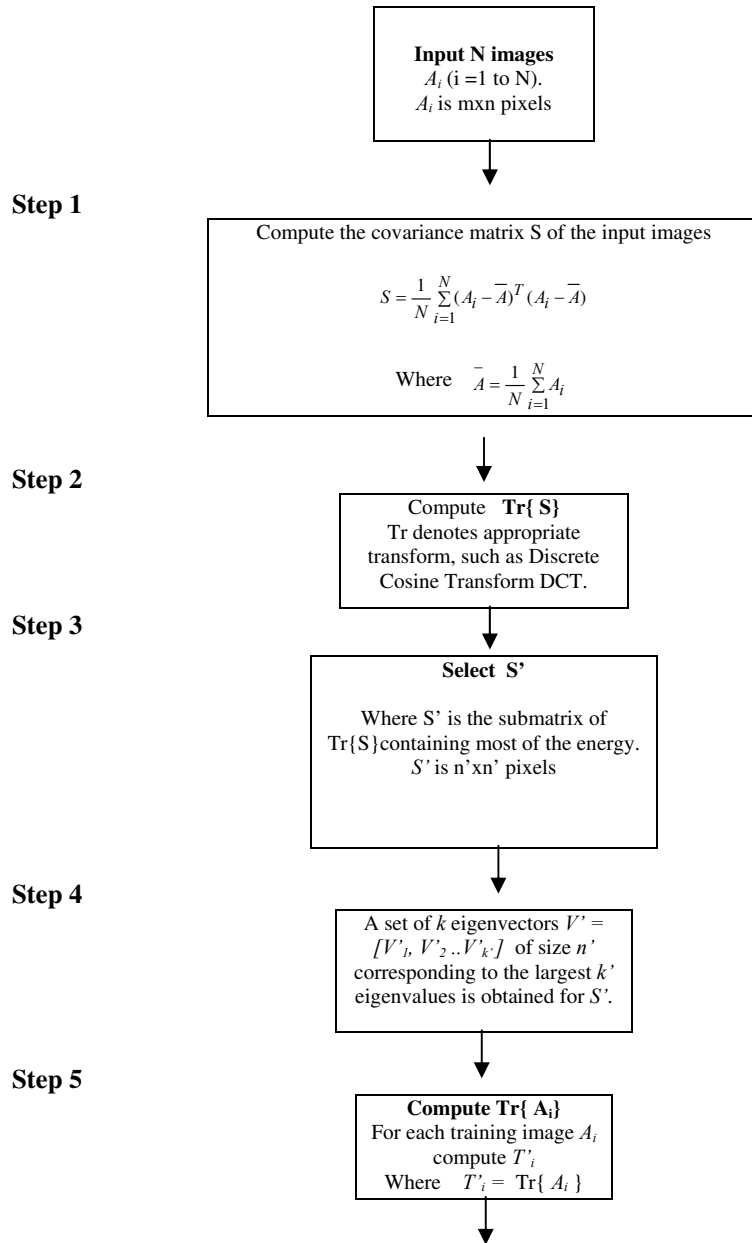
**Input N images**
$A_i$ (i =1 to N).
$A_i$ is mxn pixels

**Step 1**

Compute the covariance matrix S of the input images

$S = \frac{1}{N}\sum_{i=1}^{N}(A_i - \overline{A})^T(A_i - \overline{A})$

Where $\overline{A} = \frac{1}{N}\sum_{i=1}^{N} A_i$

**Step 2**

Compute **Tr{ S}**
Tr denotes appropriate transform, such as Discrete Cosine Transform DCT.

**Step 3**

**Select S'**

Where S' is the submatrix of Tr{S}containing most of the energy.
*S'* is n'xn' pixels

**Step 4**

A set of *k* eigenvectors *V' = [V'₁, V'₂ ..V'ₖ']* of size *n'* corresponding to the largest *k'* eigenvalues is obtained for *S'*.

**Step 5**

**Compute Tr{ Aᵢ}**
For each training image $A_i$ compute $T'_i$
Where $T'_i$ = Tr{ $A_i$ }